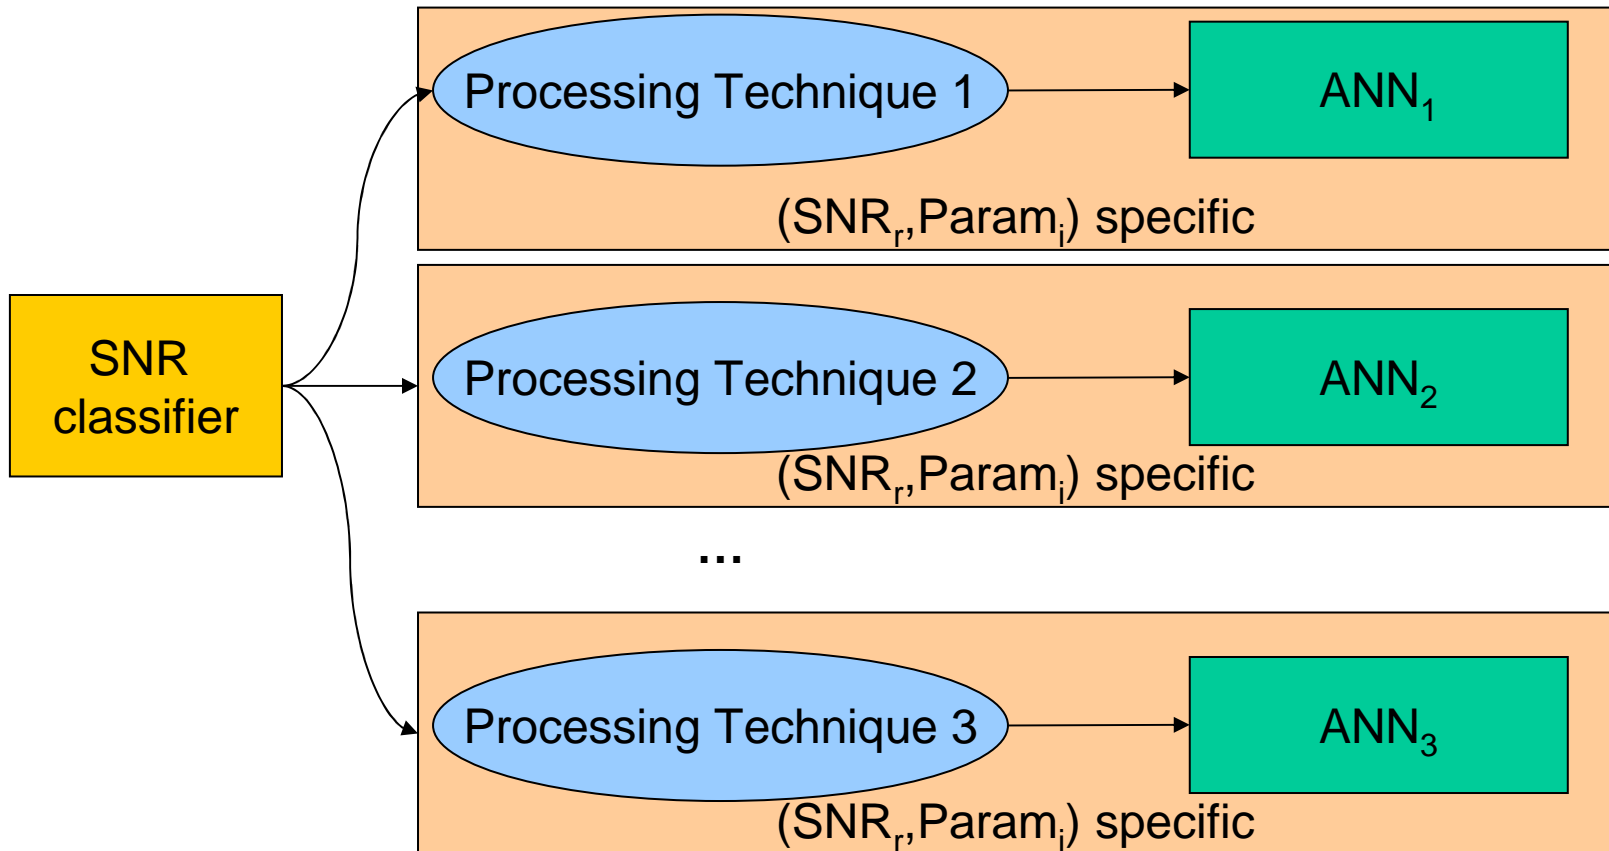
SNR classifier

Processing Technique 1

$ANN_1$

$(SNR_r,Param_i)$ specific

Processing Technique 2

$ANN_2$

$(SNR_r,Param_i)$ specific

...

Processing Technique 3

$ANN_3$

$(SNR_r,Param_i)$ specific